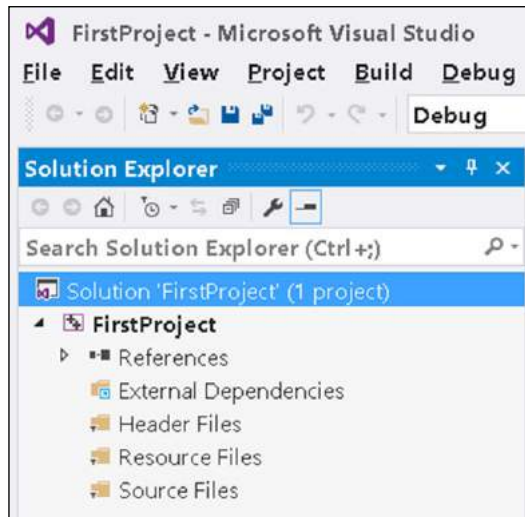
FirstProject - Microsoft Visual Studio

File Edit View Project Build Debug

Debug

Solution Explorer

Search Solution Explorer (Ctrl+;)

Solution 'FirstProject' (1 project)

FirstProject

References

External Dependencies

Header Files

Resource Files

Source Files